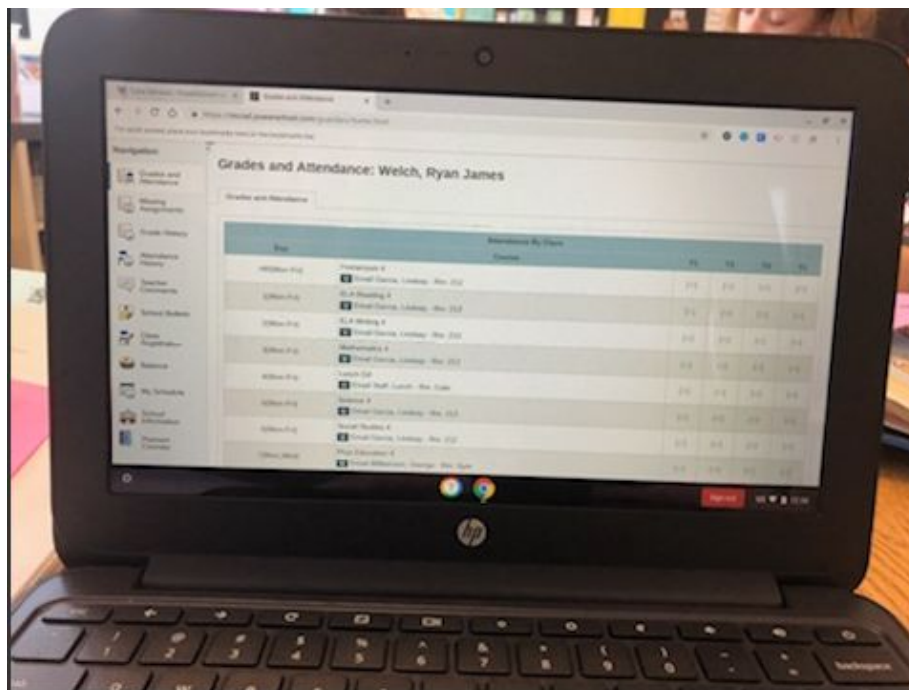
Grades and Attendance

Navigation

Grades and Attendance
Missing Assignments
Grade History
Attendance History
Teacher Comments
School Bulletin
Class Registration
Balance
My Schedule
School Information
Planner Calendar

Grades and Attendance: Welch, Ryan James

Grades and Attendance

Attendance By Class

| Exp | Course | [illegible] | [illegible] | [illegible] | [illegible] |
|---|---|---|---|---|---|
| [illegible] | Homeroom 4 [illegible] Email Garcia, Lindsay - Rm: 212 | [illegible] | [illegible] | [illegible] | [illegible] |
| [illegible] | ELA Reading 4 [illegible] Email Garcia, Lindsay - Rm: 212 | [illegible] | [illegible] | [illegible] | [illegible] |
| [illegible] | ELA Writing 4 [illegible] Email Garcia, Lindsay - Rm: 212 | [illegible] | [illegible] | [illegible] | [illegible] |
| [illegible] | Mathematics 4 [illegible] Email Garcia, Lindsay - Rm: 212 | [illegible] | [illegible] | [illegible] | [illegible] |
| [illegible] | Lunch Gr4 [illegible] Email Staff, Lunch - Rm: Cafe | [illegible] | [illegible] | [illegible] | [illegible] |
| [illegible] | Science 4 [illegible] Email Garcia, Lindsay - Rm: 212 | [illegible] | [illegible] | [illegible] | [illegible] |
| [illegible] | Social Studies 4 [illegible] Email Garcia, Lindsay - Rm: 212 | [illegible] | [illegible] | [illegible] | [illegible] |
| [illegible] | Phys Education 4 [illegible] Email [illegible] - Rm: Gym | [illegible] | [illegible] | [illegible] | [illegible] |

Sign out

hp

esc
backspace